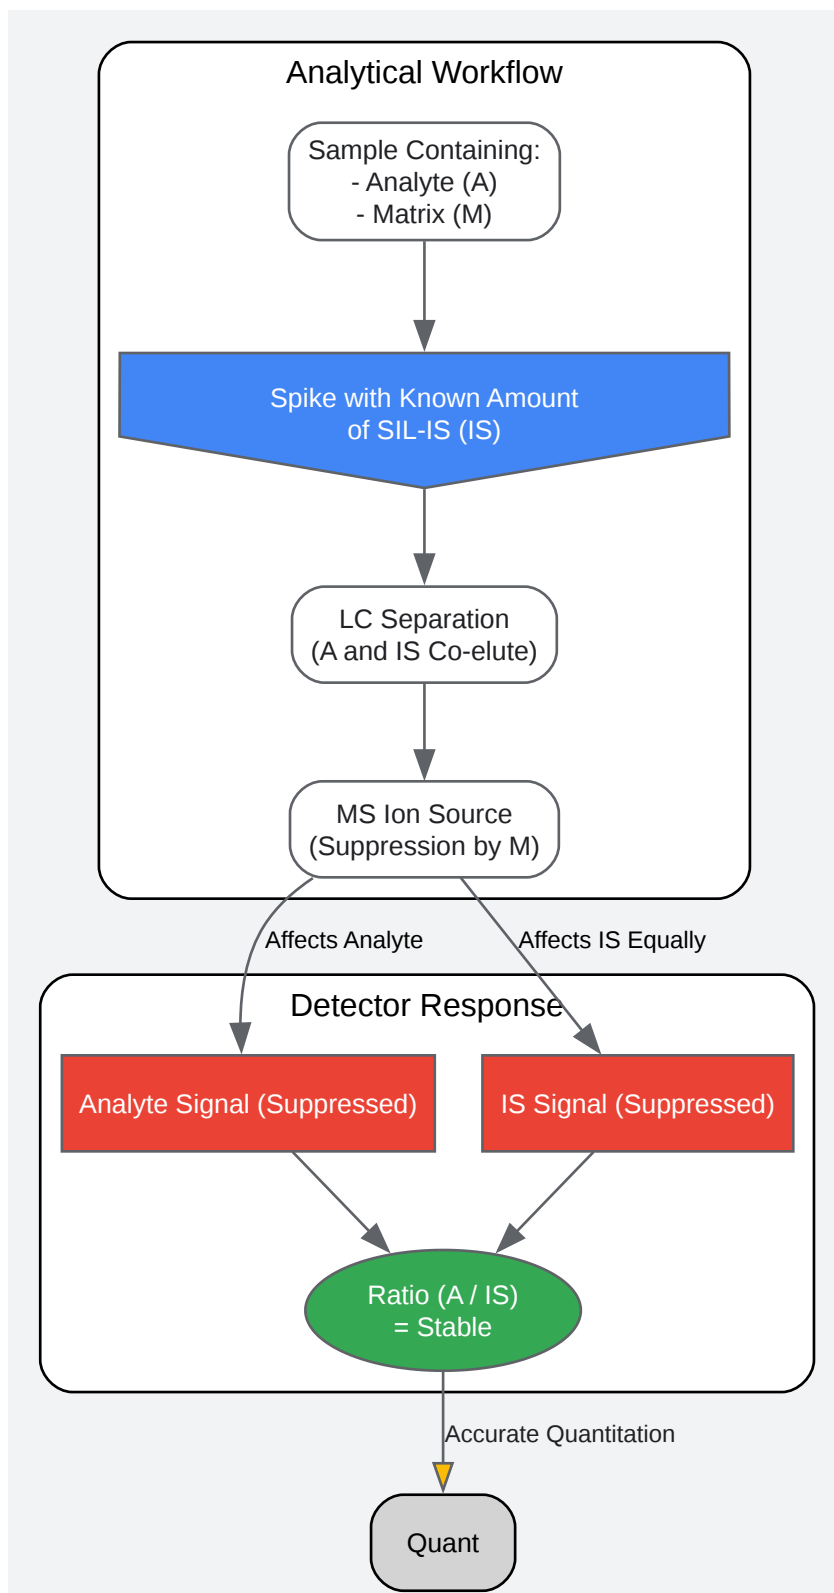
Analytical Workflow

Sample Containing:
- Analyte (A)
- Matrix (M)

Spike with Known Amount of SIL-IS (IS)

LC Separation
(A and IS Co-elute)

MS Ion Source
(Suppression by M)

Affects Analyte

Affects IS Equally

Detector Response

Analyte Signal (Suppressed)

IS Signal (Suppressed)

Ratio (A / IS)
= Stable

Accurate Quantitation

Quant